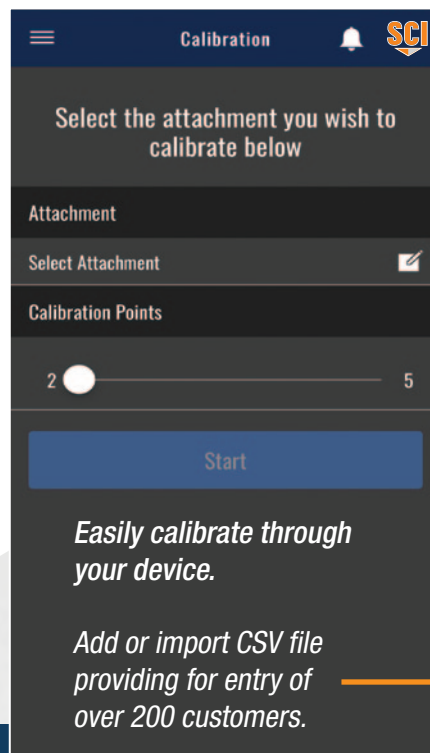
Calibration

SCI

Select the attachment you wish to calibrate below

Attachment

Select Attachment

Calibration Points

2

5

Start

Easily calibrate through your device.

Add or import CSV file providing for entry of over 200 customers.